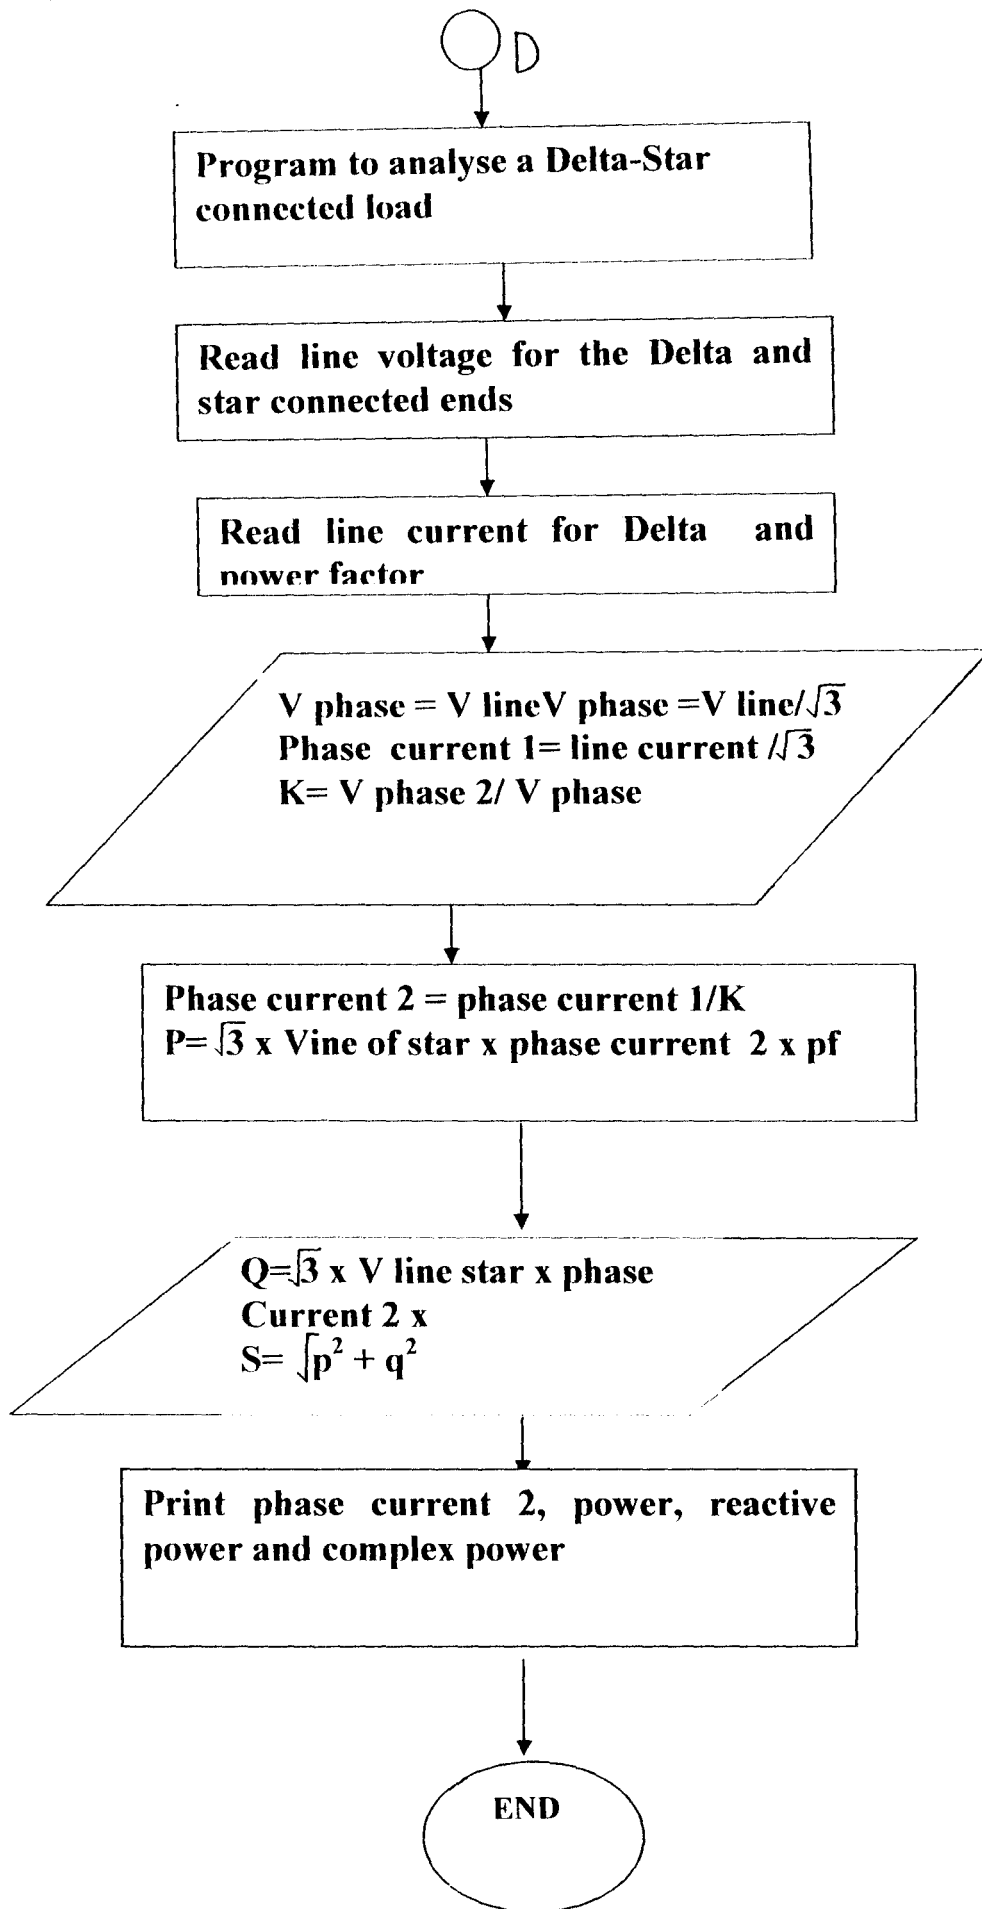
D

Program to analyse a Delta-Star connected load

Read line voltage for the Delta and star connected ends

Read line current for Delta and power factor

V phase = V lineV phase =V line/$\sqrt{3}$
Phase current 1= line current /$\sqrt{3}$
K= V phase 2/ V phase

Phase current 2 = phase current 1/K
P= $\sqrt{3}$ x Vine of star x phase current 2 x pf

Q=$\sqrt{3}$ x V line star x phase
Current 2 x
S= $\sqrt{p^2 + q^2}$

Print phase current 2, power, reactive power and complex power

END